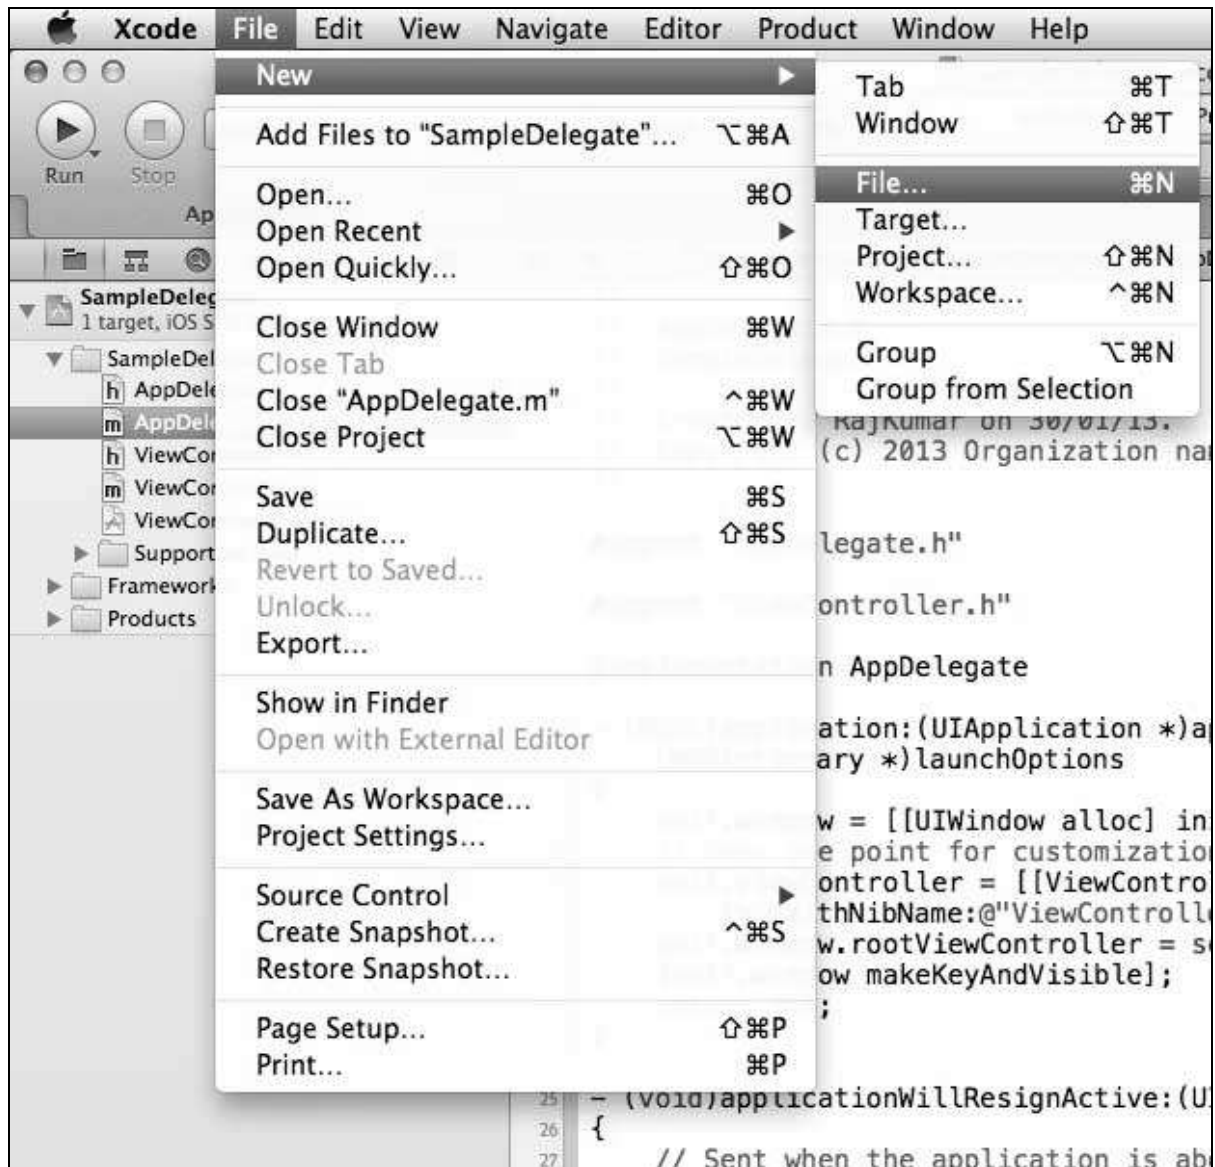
Xcode File Edit View Navigate Editor Product Window Help

Run Stop

Ap

SampleDeleg
1 target, iOS S
SampleDel
h AppDele
m AppDele
h ViewCon
m ViewCon
ViewCon
Support
Framework
Products

New ▶
Add Files to "SampleDelegate"... ⌥⌘A
Open... ⌘O
Open Recent ▶
Open Quickly... ⇧⌘O
Close Window ⌘W
Close Tab
Close "AppDelegate.m" ^⌘W
Close Project ⌥⌘W
Save ⌘S
Duplicate... ⇧⌘S
Revert to Saved...
Unlock...
Export...
Show in Finder
Open with External Editor
Save As Workspace...
Project Settings...
Source Control ▶
Create Snapshot... ^⌘S
Restore Snapshot...
Page Setup... ⇧⌘P
Print... ⌘P

Tab ⌘T
Window ⇧⌘T
File... ⌘N
Target...
Project... ⇧⌘N
Workspace... ^⌘N
Group ⌥⌘N
Group from Selection

RajKumar on 30/01/13.
(c) 2013 Organization nar
legate.h"
ontroller.h"
n AppDelegate
ation:(UIApplication *)a
ary *)launchOptions
w = [[UIWindow alloc] in
e point for customizatio
ontroller = [[ViewContro
thNibName:@"ViewControll
w.rootViewController = s
ow makeKeyAndVisible];
;
25 - (void)applicationWillResignActive:(U
26 {
27 // Sent when the application is ab